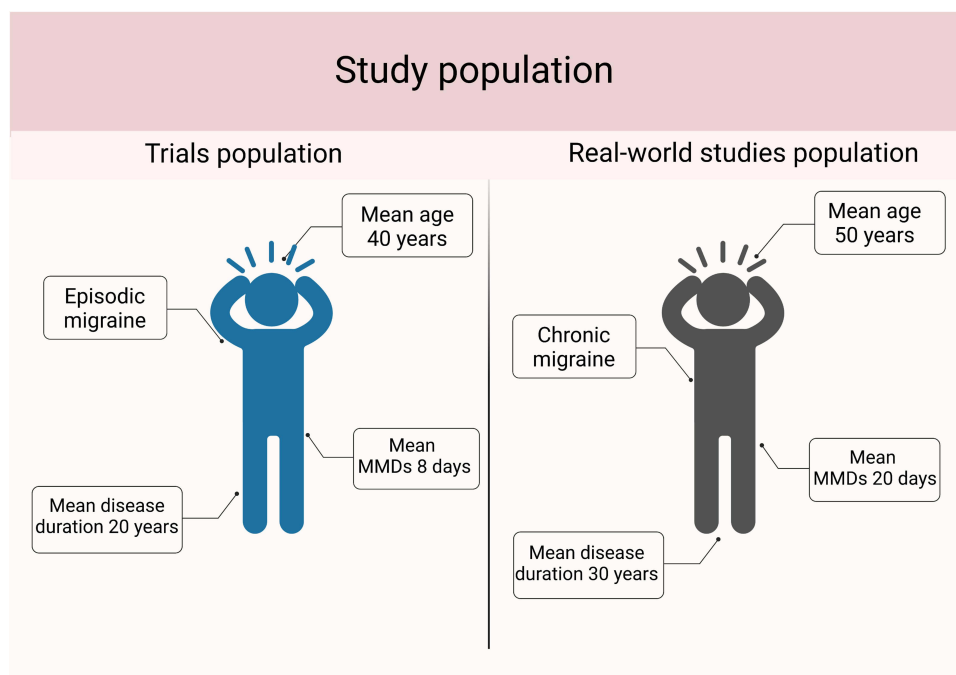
Study population

Trials population

Mean age 40 years

Episodic migraine

Mean MMDs 8 days

Mean disease duration 20 years

Real-world studies population

Mean age 50 years

Chronic migraine

Mean MMDs 20 days

Mean disease duration 30 years